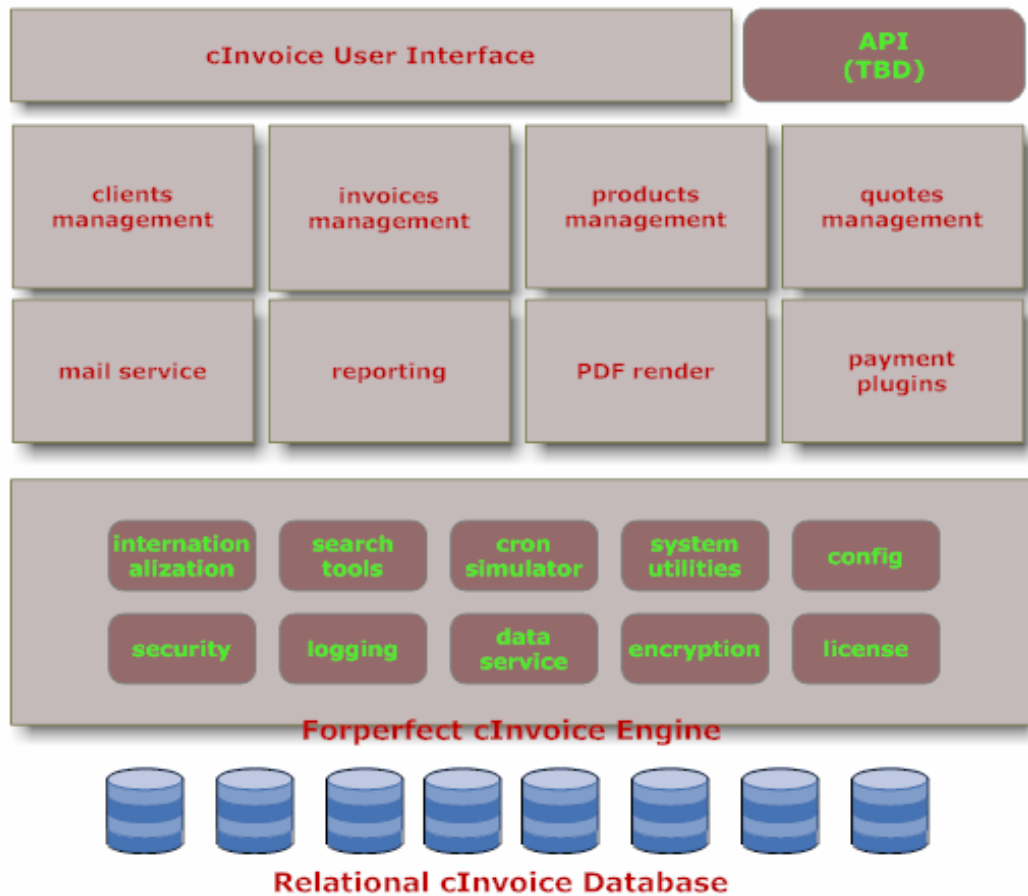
cInvoice User Interface

API (TBD)

clients management

invoices management

products management

quotes management

mail service

reporting

PDF render

payment plugins

internationalization

search tools

cron simulator

system utilities

config

security

logging

data service

encryption

license

Forperfect cInvoice Engine

Relational cInvoice Database